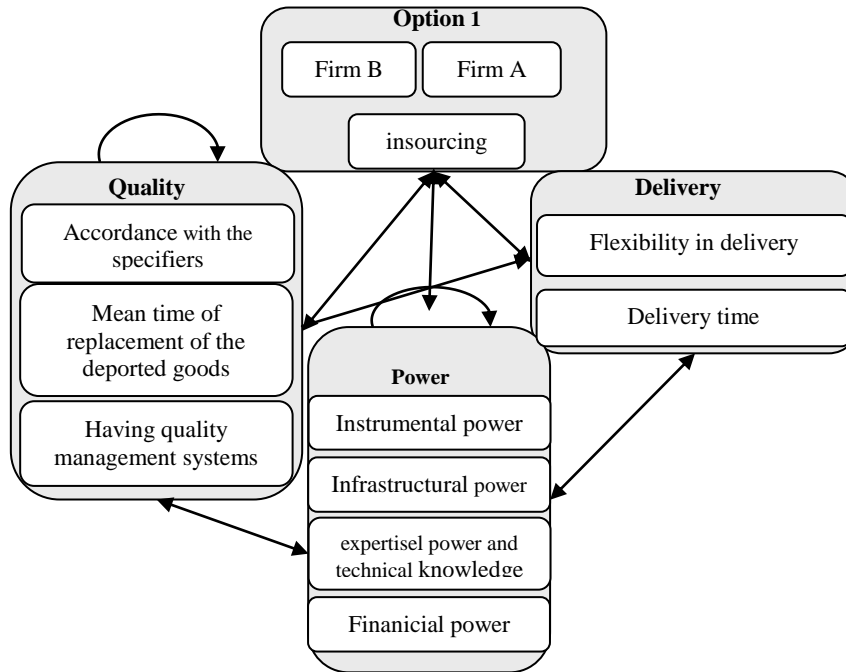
Option 1

Firm B

Firm A

insourcing

Quality

Accordance with the specifiers

Mean time of replacement of the deported goods

Having quality management systems

Delivery

Flexibility in delivery

Delivery time

Power

Instrumental power

Infrastructural power

expertisel power and technical knowledge

Finanicial power